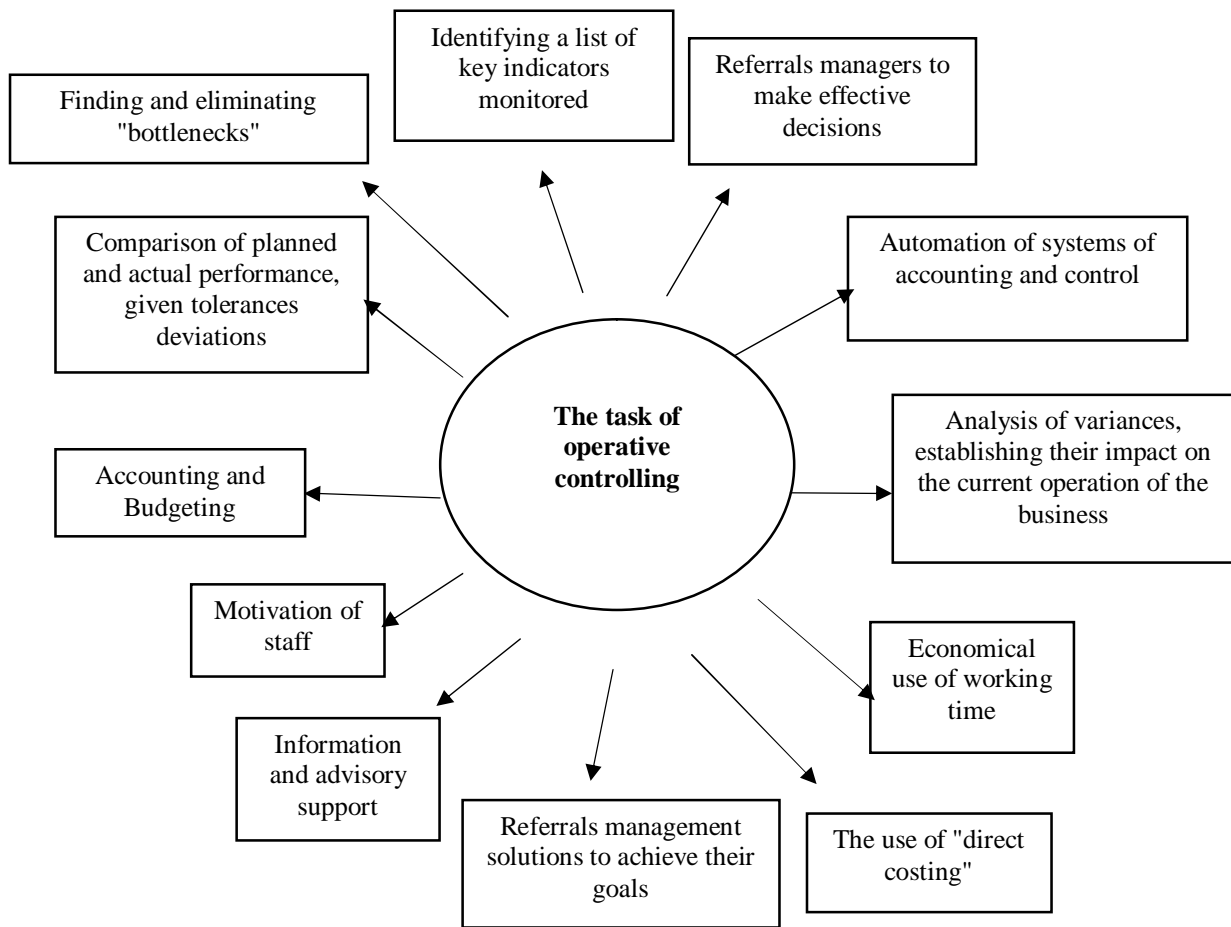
The task of operative controlling

Identifying a list of key indicators monitored

Referrals managers to make effective decisions

Finding and eliminating "bottlenecks"

Automation of systems of accounting and control

Comparison of planned and actual performance, given tolerances deviations

Analysis of variances, establishing their impact on the current operation of the business

Accounting and Budgeting

Motivation of staff

Economical use of working time

Information and advisory support

Referrals management solutions to achieve their goals

The use of "direct costing"